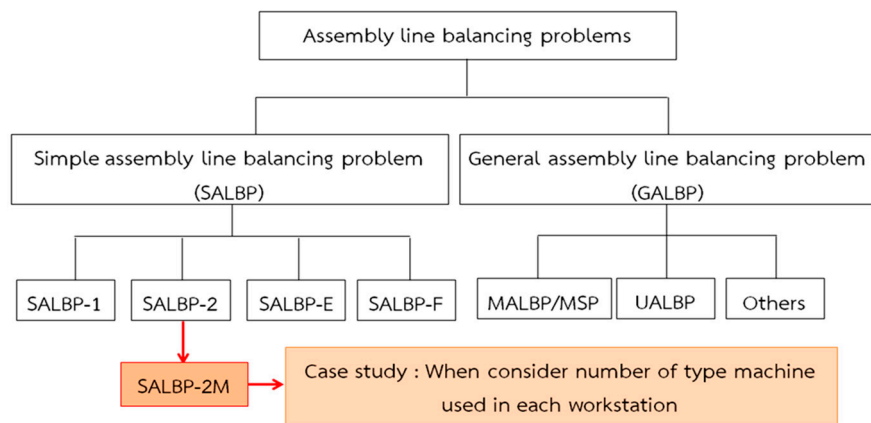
Assembly line balancing problems

Simple assembly line balancing problem (SALBP)

General assembly line balancing problem (GALBP)

SALBP-1

SALBP-2

SALBP-E

SALBP-F

MALBP/MSP

UALBP

Others

SALBP-2M

Case study : When consider number of type machine used in each workstation